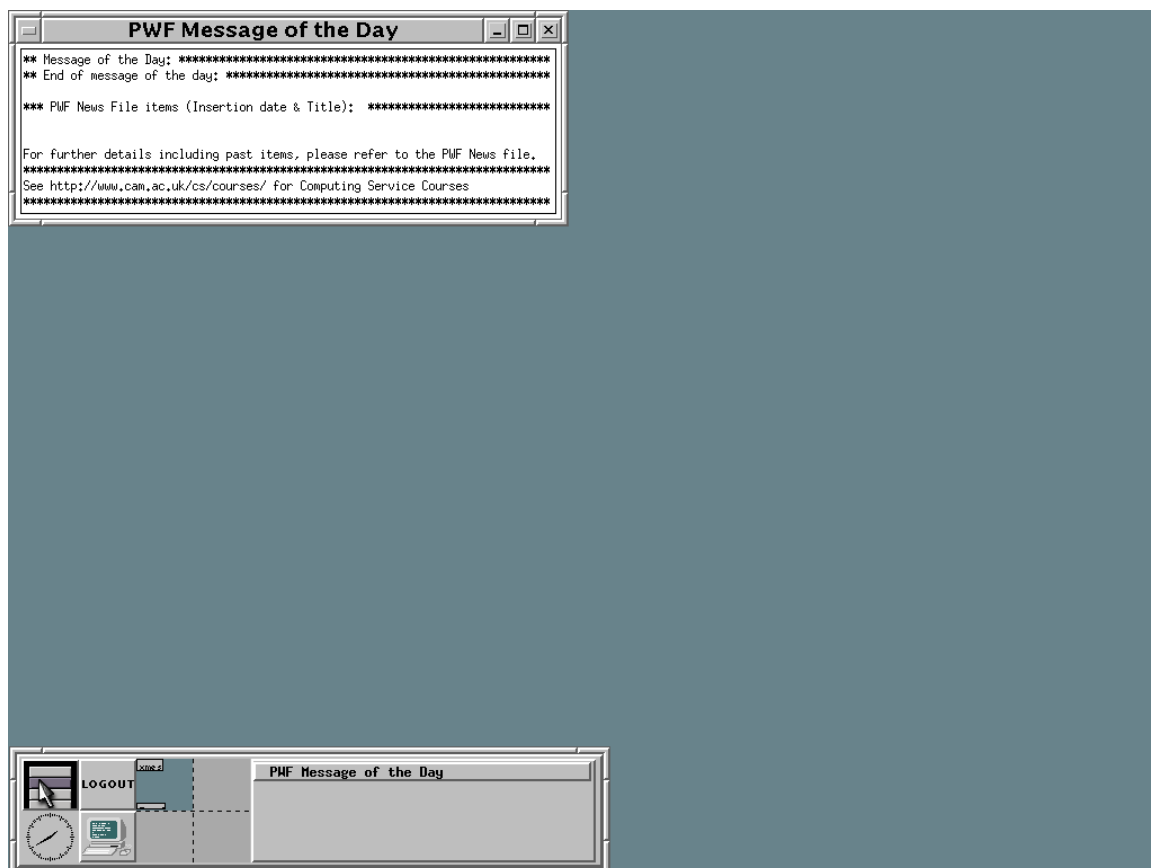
PWF Message of the Day

** Message of the Day: ****************************************************
** End of message of the day: *********************************************

*** PWF News File items (Insertion date & Title): ***************************

For further details including past items, please refer to the PWF News file.
*****************************************************************************
See http://www.cam.ac.uk/cs/courses/ for Computing Service Courses
*****************************************************************************

LOGOUT
xmes
PWF Message of the Day